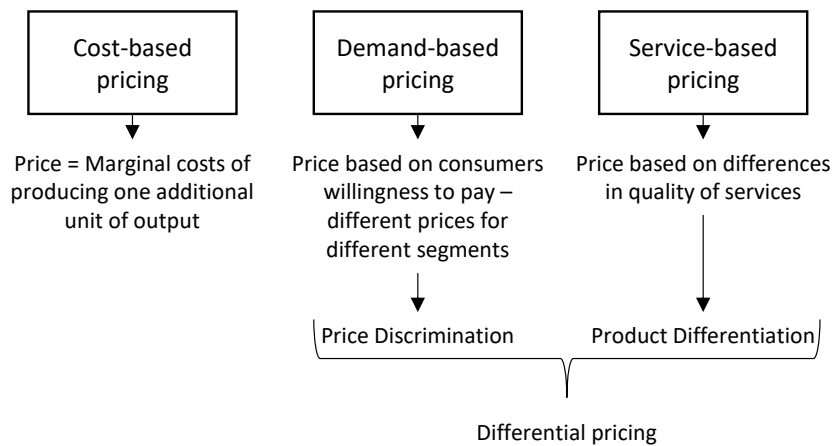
Cost-based pricing

Price = Marginal costs of producing one additional unit of output

Demand-based pricing

Price based on consumers willingness to pay – different prices for different segments

Price Discrimination

Service-based pricing

Price based on differences in quality of services

Product Differentiation

Differential pricing